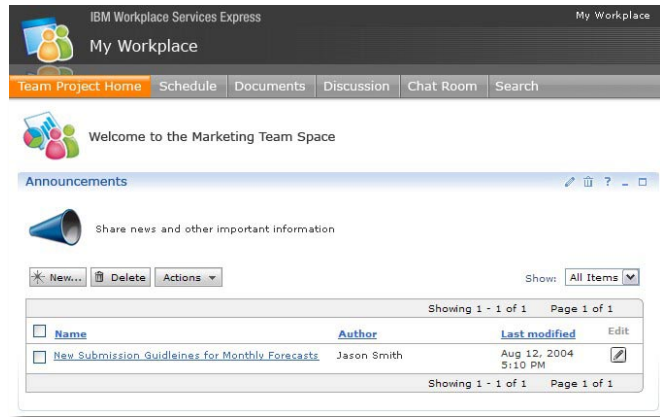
IBM Workplace Services Express
My Workplace
My Workplace

Team Project Home | Schedule | Documents | Discussion | Chat Room | Search

Welcome to the Marketing Team Space

Announcements

? _ □

Share news and other important information

New... | Delete | Actions

Show: All Items

Showing 1 - 1 of 1 Page 1 of 1

| Name | Author | Last modified | Edit |
|---|---|---|---|
| New Submission Guidleines for Monthly Forecasts | Jason Smith | Aug 12, 2004 5:10 PM | |

Showing 1 - 1 of 1 Page 1 of 1